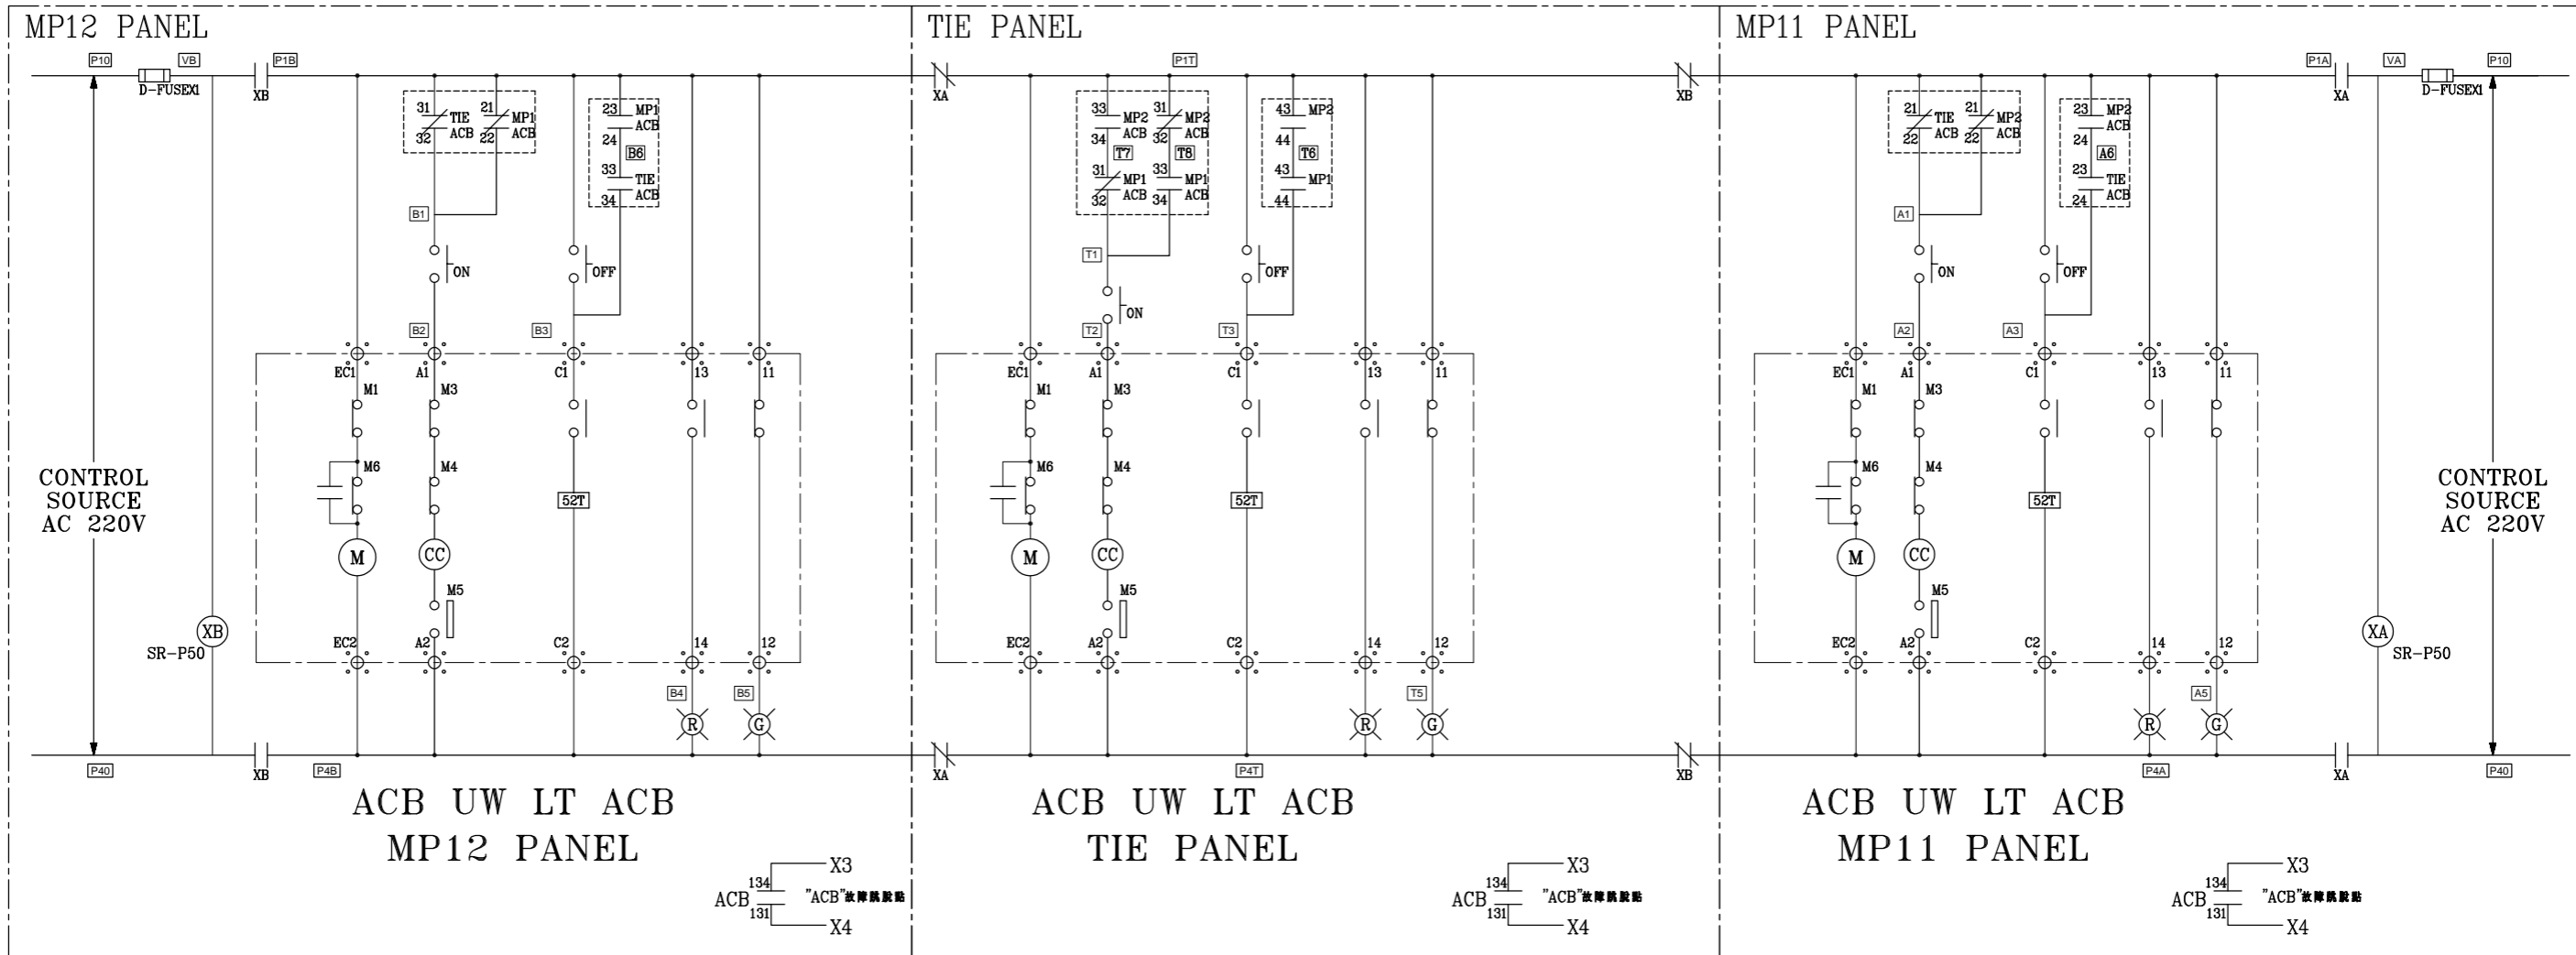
MP12 PANEL

P10 VB P1B
D-FUSEX1 XB

31 TIE 32 ACB 21 MP1 22 ACB
23 MP1 ACB 24 B6 33 TIE 34 ACB

B1
ON OFF
B2 B3

EC1 M1 A1 M3 C1 13 11
M6 M4
52T
M CC
M5
EC2 A2 C2 14 12

CONTROL SOURCE AC 220V

XB
SR-P50

B4 B5
R G

P40 XB P4B

ACB UW LT ACB
MP12 PANEL

ACB 134 131 X3 "ACB"故障跳脫點 X4

TIE PANEL

XA P1T XB

33 MP2 34 ACB 31 MP2 32 ACB T7 T8 31 MP1 32 ACB 33 MP1 34 ACB
43 MP2 44 T6 43 MP1 44

T1
ON OFF
T2 T3

EC1 M1 A1 M3 C1 13 11
M6 M4
52T
M CC
M5
EC2 A2 C2 14 12

T5
R G

XA P4T XB

ACB UW LT ACB
TIE PANEL

ACB 134 131 X3 "ACB"故障跳脫點 X4

MP11 PANEL

P1A VA P10
XA D-FUSEX1

21 TIE 22 ACB 21 MP2 22 ACB
23 MP2 ACB 24 A6 23 TIE 24 ACB

A1
ON OFF
A2 A3

EC1 M1 A1 M3 C1 13 11
M6 M4
52T
M CC
M5
EC2 A2 C2 14 12

CONTROL SOURCE AC 220V

XA
SR-P50

A5
R G

P4A XA P40

ACB UW LT ACB
MP11 PANEL

ACB 134 131 X3 "ACB"故障跳脫點 X4